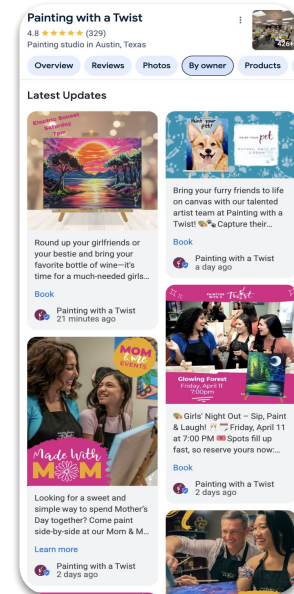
Painting with a Twist
4.8 ★★★★★ (329)
Painting studio in Austin, Texas
426

Overview
Reviews
Photos
By owner
Products

Latest Updates

Electric Sunset Saturday Two

Round up your girlfriends or your bestie and bring your favorite bottle of wine—it's time for a much-needed girls...

Book

Painting with a Twist
21 minutes ago

MOM & ME EVENTS

Made With MOM

Looking for a sweet and simple way to spend Mother's Day together? Come paint side-by-side at our Mom & M...

Learn more

Painting with a Twist
2 days ago

paint your pet!

pet

Bring your furry friends to life on canvas with our talented artist team at Painting with a Twist! 🎨🐾 Capture their...

Book

Painting with a Twist
a day ago

Painting with a Twist

Glowing Forest
Friday, April 11
7:00pm

🎨 Girls' Night Out – Sip, Paint & Laugh! 🥂 📅 Friday, April 11 at 7:00 PM 🎟️ Spots fill up fast, so reserve yours now:...

Book

Painting with a Twist
2 days ago